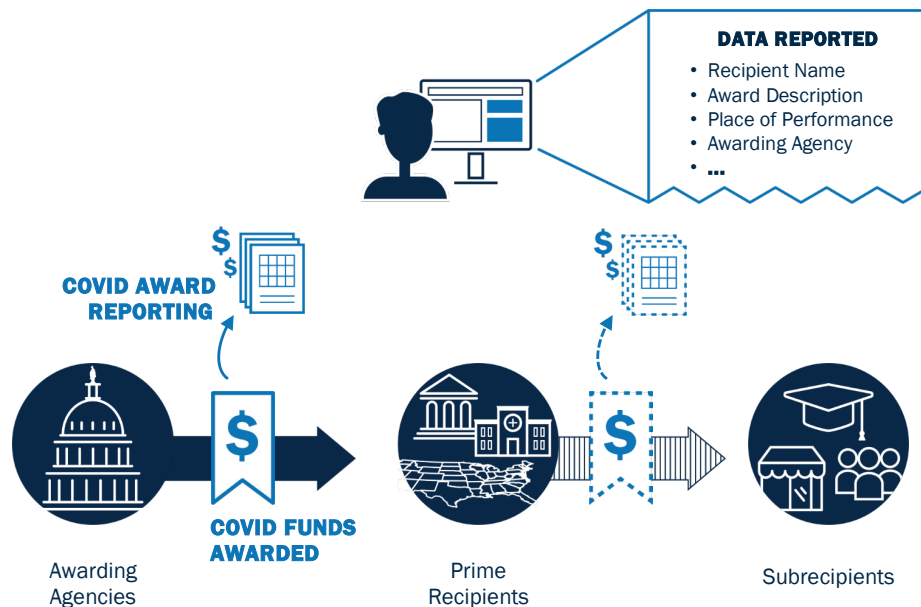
DATA REPORTED

- Recipient Name
- Award Description
- Place of Performance
- Awarding Agency
- ...

$
$

COVID AWARD REPORTING

$
$

$

$

COVID FUNDS AWARDED

Awarding Agencies

Prime Recipients

Subrecipients